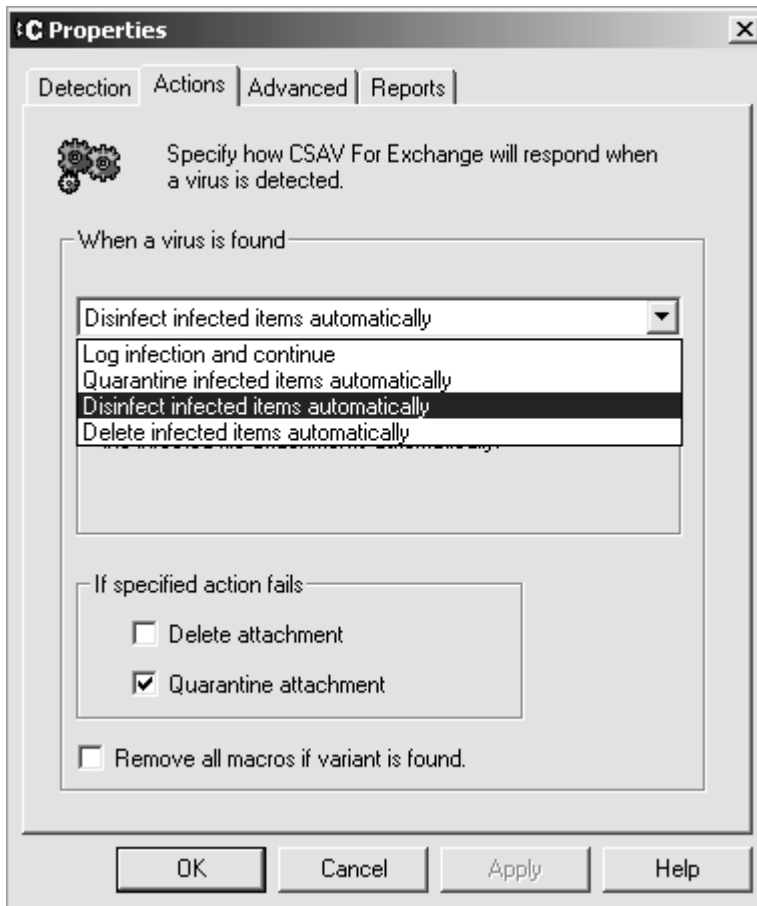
:C Properties

×

Detection | Actions | Advanced | Reports

Specify how CSAV For Exchange will respond when a virus is detected.

When a virus is found

Disinfect infected items automatically

Log infection and continue
Quarantine infected items automatically
Disinfect infected items automatically
Delete infected items automatically

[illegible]

If specified action fails

Delete attachment

Quarantine attachment

Remove all macros if variant is found.

OK | Cancel | Apply | Help